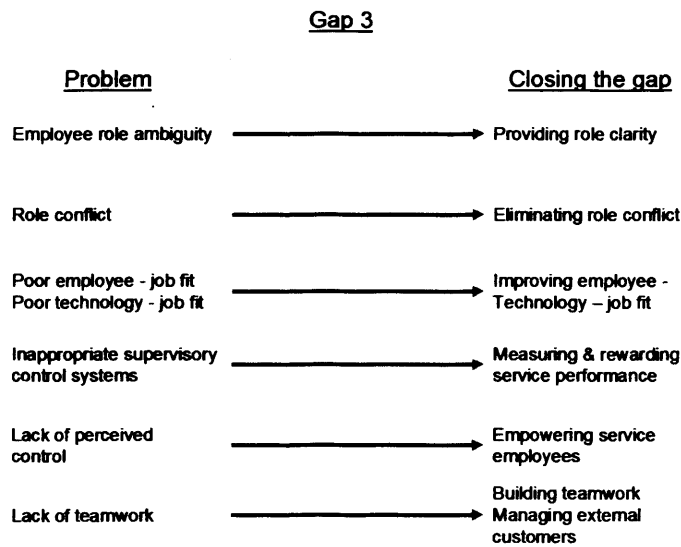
Gap 3

Problem

Closing the gap

Employee role ambiguity → Providing role clarity

Role conflict → Eliminating role conflict

Poor employee - job fit
Poor technology - job fit → Improving employee - Technology – job fit

Inappropriate supervisory control systems → Measuring & rewarding service performance

Lack of perceived control → Empowering service employees

Lack of teamwork → Building teamwork
Managing external customers